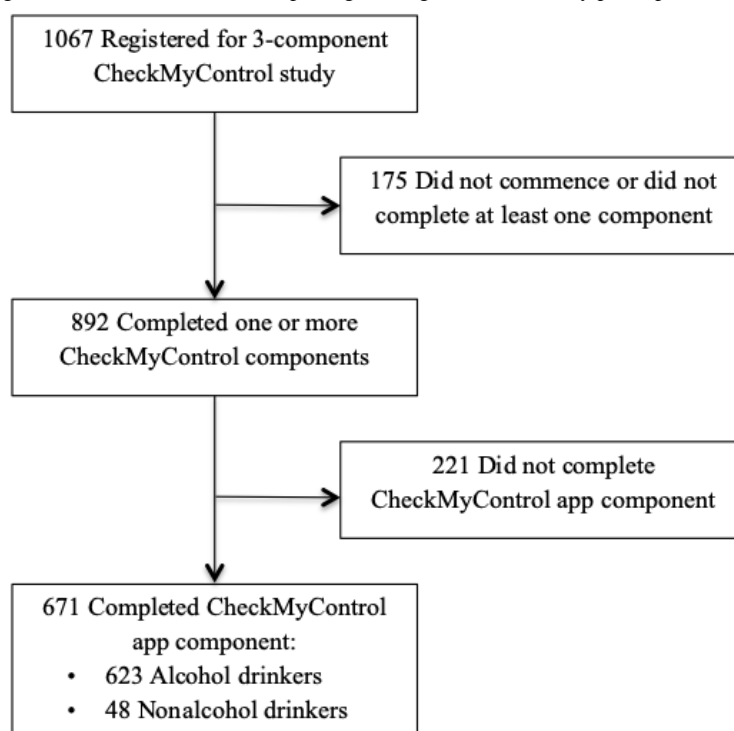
1067 Registered for 3-component CheckMyControl study

175 Did not commence or did not complete at least one component

892 Completed one or more CheckMyControl components

221 Did not complete CheckMyControl app component

671 Completed CheckMyControl app component:
• 623 Alcohol drinkers
• 48 Nonalcohol drinkers